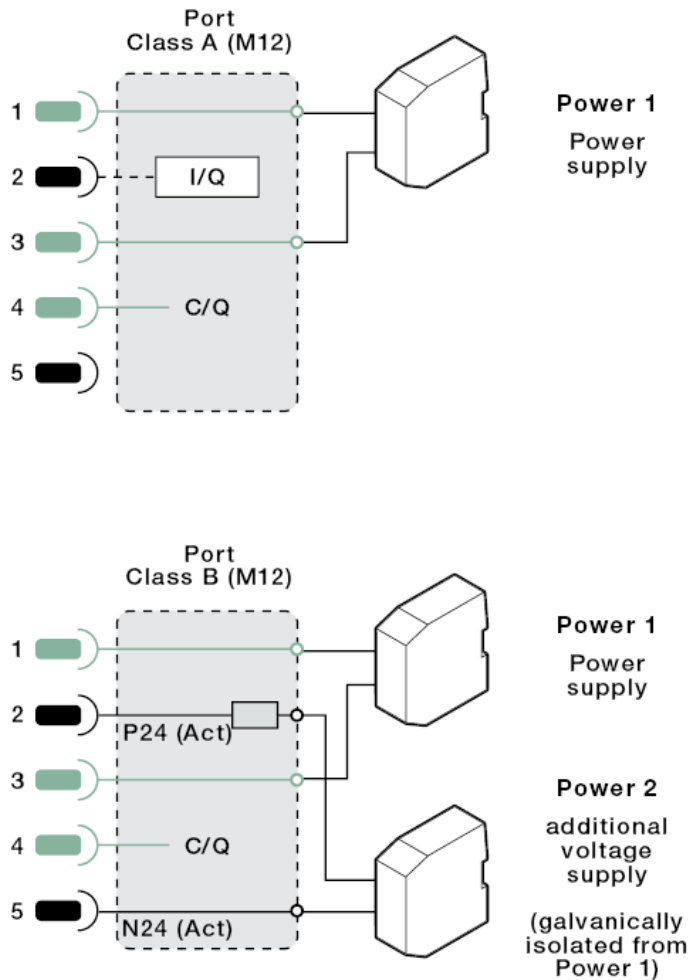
Port
Class A (M12)

1
2
3
4
5

I/Q

C/Q

Power 1
Power supply

Port
Class B (M12)

1
2
3
4
5

P24 (Act)

C/Q

N24 (Act)

Power 1
Power supply

Power 2
additional voltage supply

(galvanically isolated from Power 1)